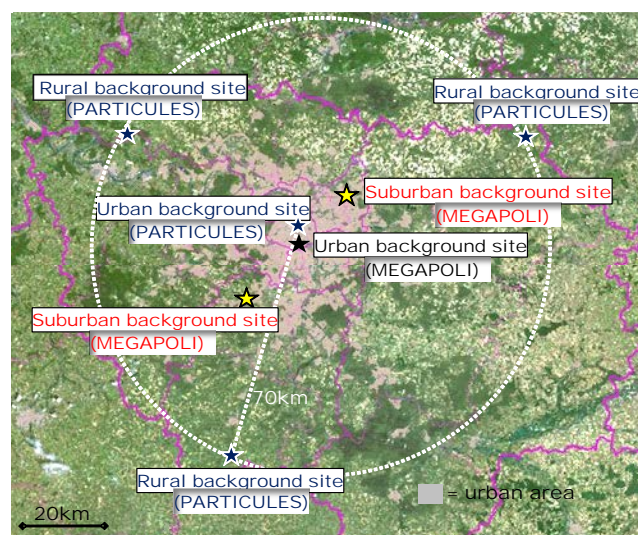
Rural background site
(PARTICULES)

Rural background site
(PARTICULES)

Suburban background site
(MEGAPOLI)

Urban background site
(PARTICULES)

Urban background site
(MEGAPOLI)

Suburban background site
(MEGAPOLI)

70km

Rural background site
(PARTICULES)

= urban area

20km